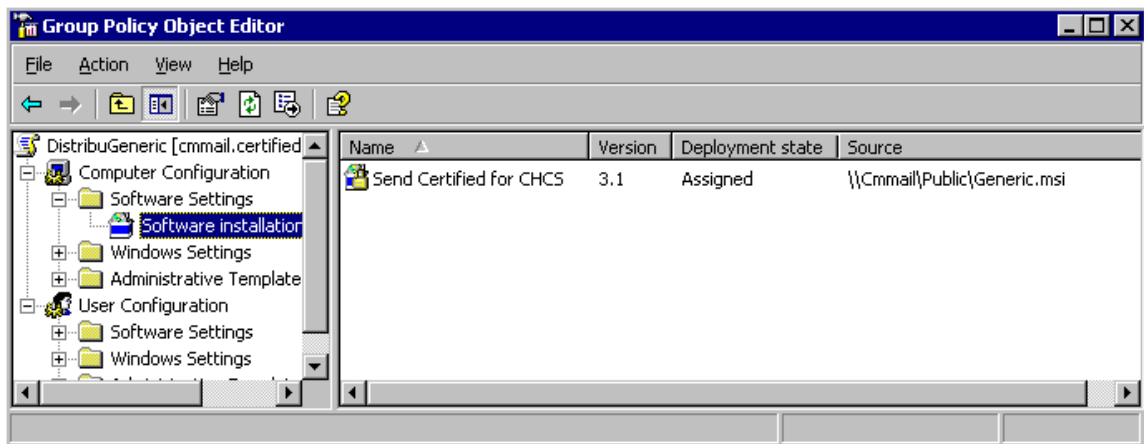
Group Policy Object Editor

File Action View Help

DistribuGeneric [cmmail.certified
Computer Configuration
Software Settings
Software installation
Windows Settings
Administrative Template
User Configuration
Software Settings
Windows Settings
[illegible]

| Name | Version | Deployment state | Source |
|---|---|---|---|
| Send Certified for CHCS | 3.1 | Assigned | \\Cmmail\Public\Generic.msi |